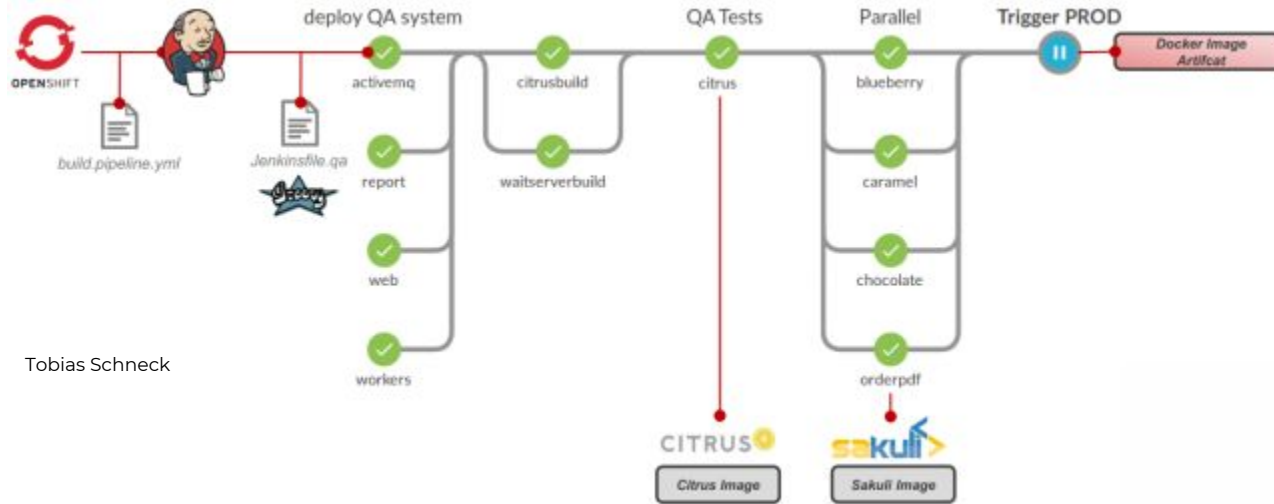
OPENSHIFT

build.pipeline.yml

Jenkinsfile.qa

Groovy

deploy QA system

activemq

report

web

workers

citrusbuild

waitserverbuild

QA Tests

citrus

Parallel

blueberry

caramel

chocolate

orderpdf

Trigger PROD

Docker Image Artifcat

Tobias Schneck

CITRUS

Citrus Image

sakuli

Sakuli Image